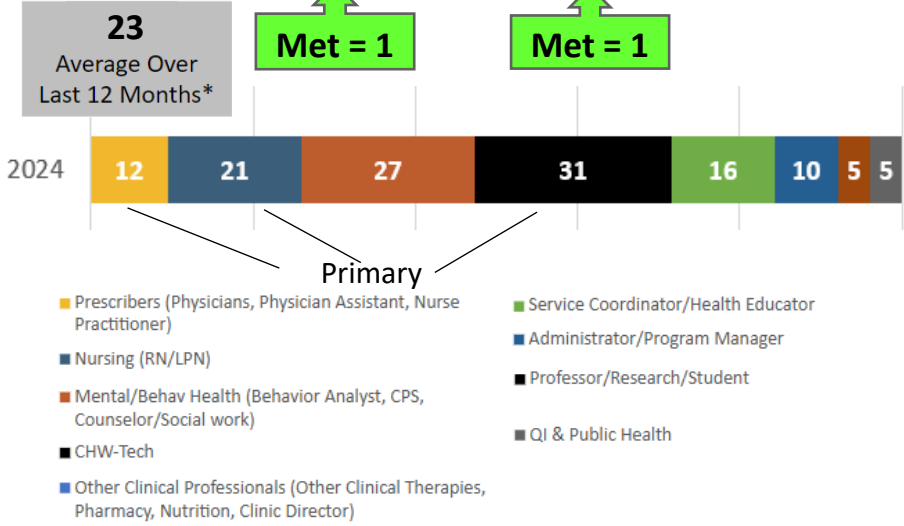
23
Average Over Last 12 Months*

Met = 1

Met = 1

2024

| 12 | 21 | 27 | 31 | 16 | 10 | 5 | 5 |
|---|---|---|---|---|---|---|---|

Primary

Prescribers (Physicians, Physician Assistant, Nurse Practitioner)

Nursing (RN/LPN)

Mental/Behav Health (Behavior Analyst, CPS, Counselor/Social work)

CHW-Tech

Other Clinical Professionals (Other Clinical Therapies, Pharmacy, Nutrition, Clinic Director)

Service Coordinator/Health Educator

Administrator/Program Manager

Professor/Research/Student

QI & Public Health